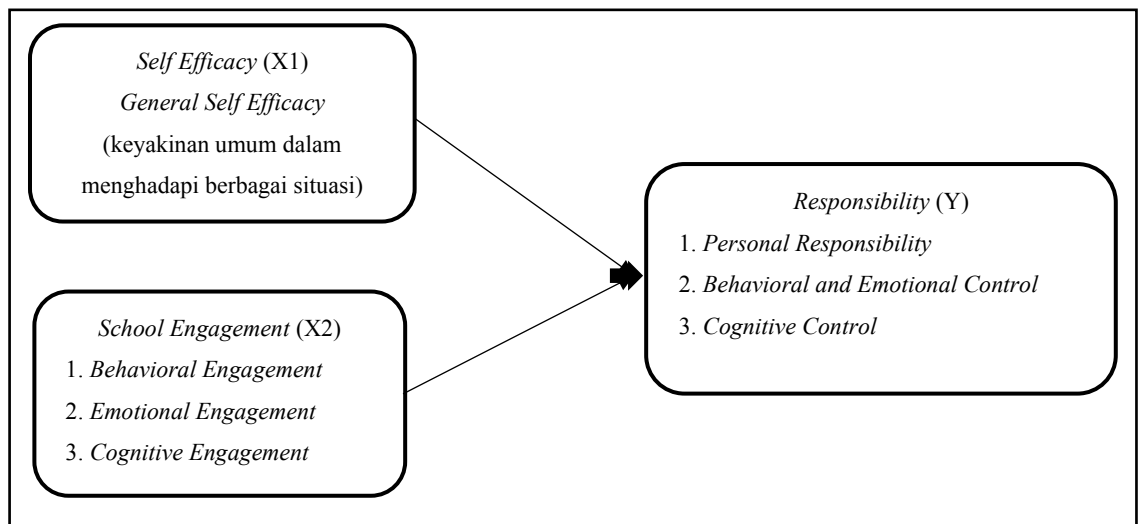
Self Efficacy (X1)
General Self Efficacy
(keyakinan umum dalam menghadapi berbagai situasi)

School Engagement (X2)
1. Behavioral Engagement
2. Emotional Engagement
3. Cognitive Engagement

Responsibility (Y)
1. Personal Responsibility
2. Behavioral and Emotional Control
3. Cognitive Control